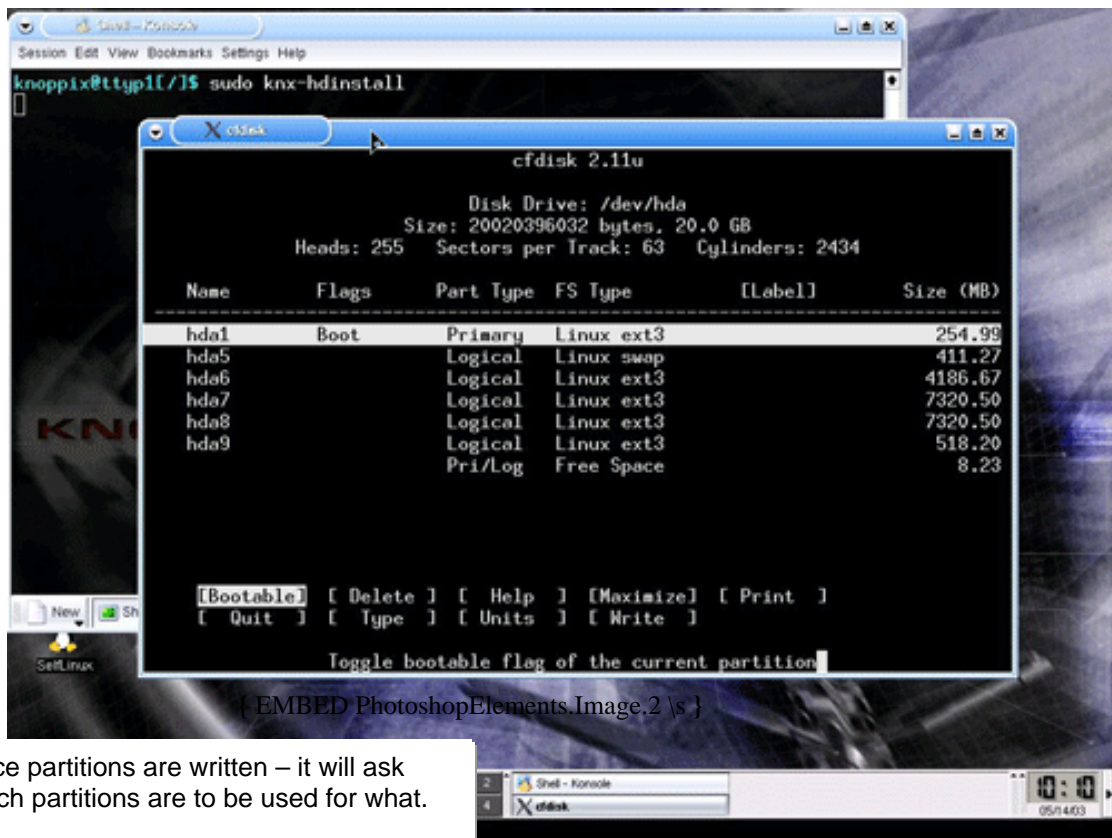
Shell - Konsole

Session Edit View Bookmarks Settings Help

knoppix@ttyp1[/]$ sudo knx-hdinstall

cfdisk

cfdisk 2.11u

Disk Drive: /dev/hda
Size: 20020396032 bytes, 20.0 GB
Heads: 255 Sectors per Track: 63 Cylinders: 2434

| Name | Flags | Part Type | FS Type | [Label] | Size (MB) |
|---|---|---|---|---|---|
| hda1 | Boot | Primary | Linux ext3 | | 254.99 |
| hda5 | | Logical | Linux swap | | 411.27 |
| hda6 | | Logical | Linux ext3 | | 4186.67 |
| hda7 | | Logical | Linux ext3 | | 7320.50 |
| hda8 | | Logical | Linux ext3 | | 7320.50 |
| hda9 | | Logical | Linux ext3 | | 518.20 |
| | | Pri/Log | Free Space | | 8.23 |

[Bootable] [ Delete ] [ Help ] [Maximize] [ Print ]
[ Quit ] [ Type ] [ Units ] [ Write ]

Toggle bootable flag of the current partition

KN

New Sh

SelfLinux

{ EMBED PhotoshopElements.Image.2 \s }

ce partitions are written – it will ask
ch partitions are to be used for what.

2 Shell - Konsole
4 cfdisk

10:10
05/14/03